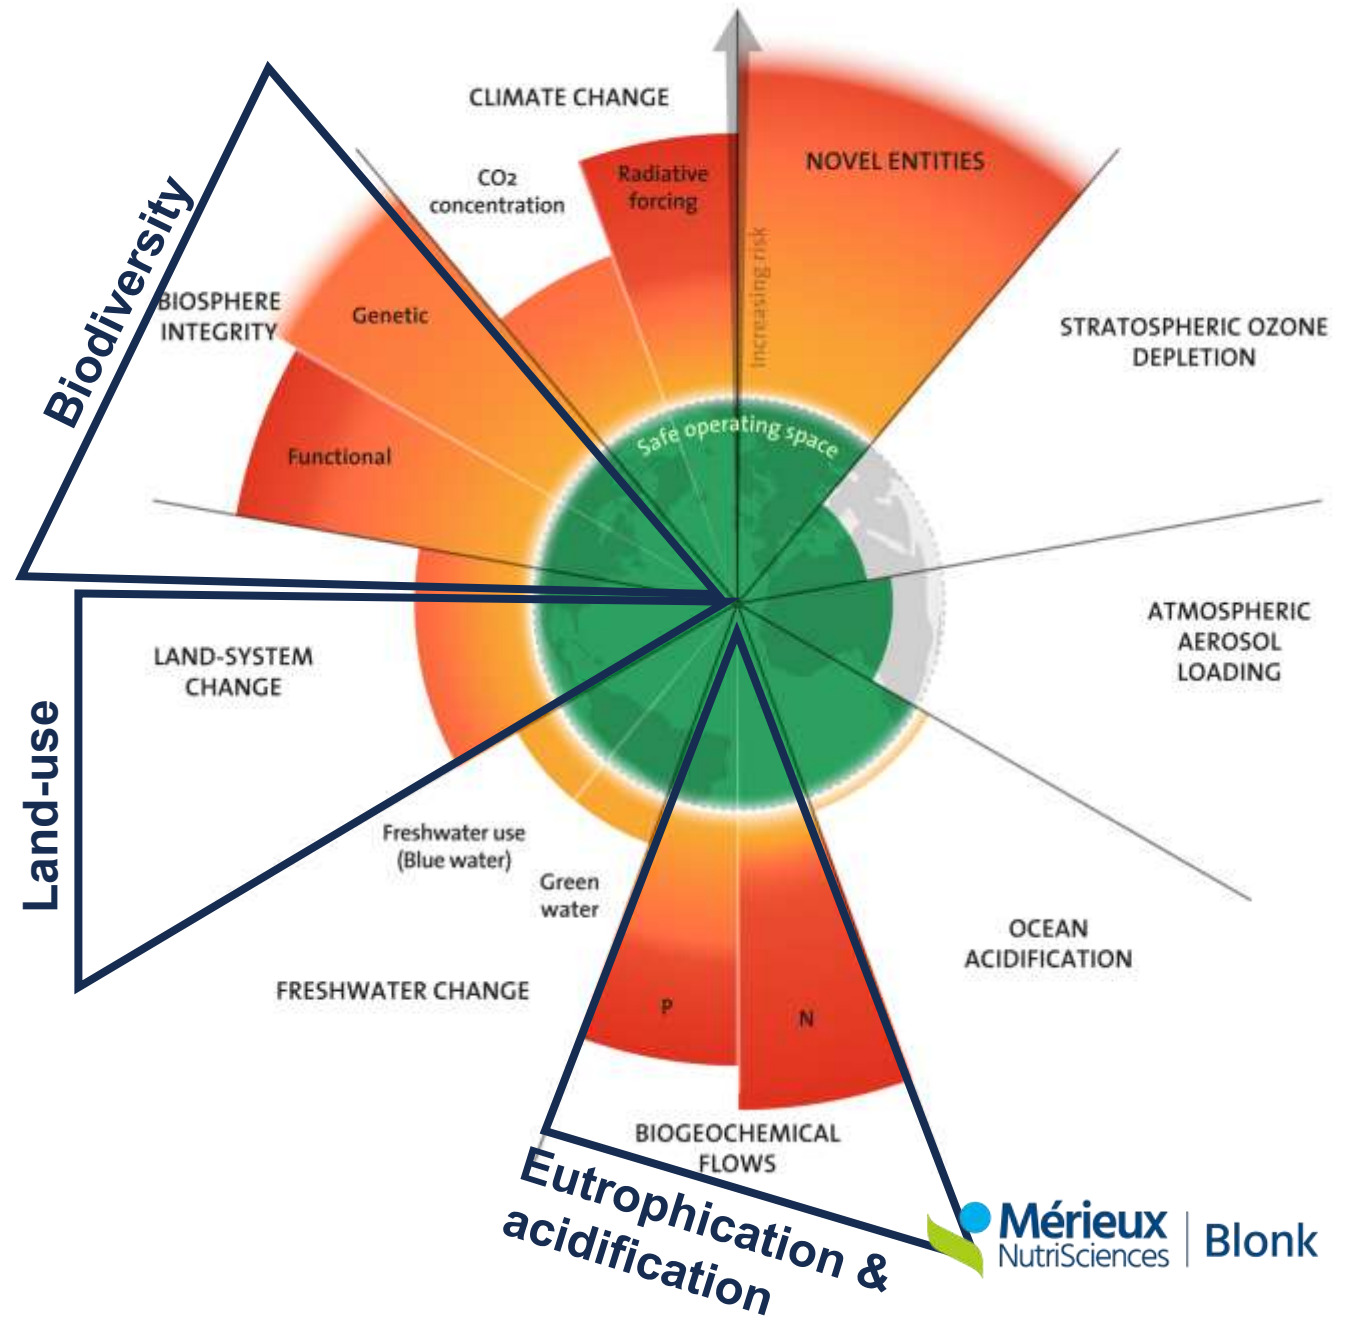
CLIMATE CHANGE

$CO_2$ concentration

Radiative forcing

NOVEL ENTITIES

increasing risk

Biodiversity

BIOSPHERE INTEGRITY

Genetic

Functional

STRATOSPHERIC OZONE DEPLETION

Safe operating space

ATMOSPHERIC AEROSOL LOADING

LAND-SYSTEM CHANGE

Land-use

Freshwater use (Blue water)

Green water

OCEAN ACIDIFICATION

FRESHWATER CHANGE

P

N

BIOGEOCHEMICAL FLOWS

Eutrophication & acidification

Mérieux NutriSciences | Blonk